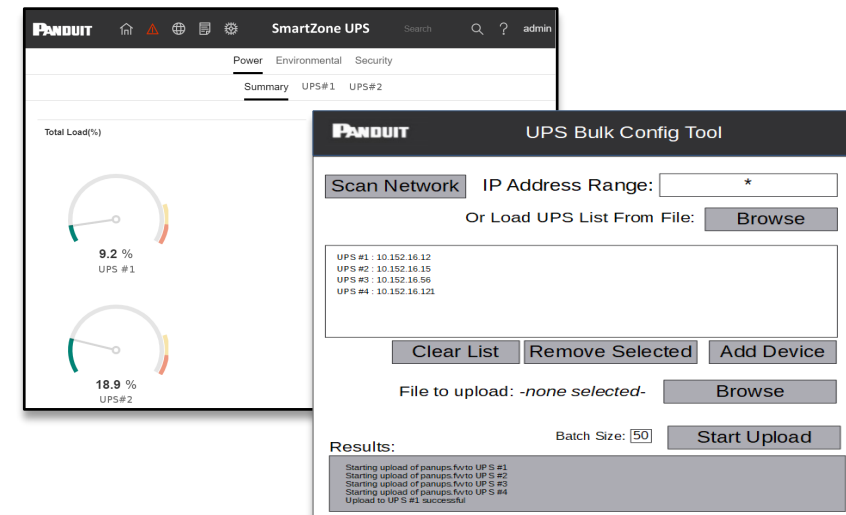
PANDUIT SmartZone UPS Search ? admin

Power Environmental Security

Summary UPS#1 UPS#2

Total Load(%)

9.2 %
UPS #1

18.9 %
UPS#2

PANDUIT UPS Bulk Config Tool

Scan Network IP Address Range: *

Or Load UPS List From File: Browse

UPS #1 : 10.152.16.12
UPS #2 : 10.152.16.15
UPS #3 : 10.152.16.56
UPS #4 : 10.152.16.121

Clear List Remove Selected Add Device

File to upload: -none selected- Browse

Batch Size: 50 Start Upload

Results:

Starting upload of panups.fw to UP S #1
Starting upload of panups.fw to UP S #2
Starting upload of panups.fw to UP S #3
Starting upload of panups.fw to UP S #4
Upload to UP S #1 successful